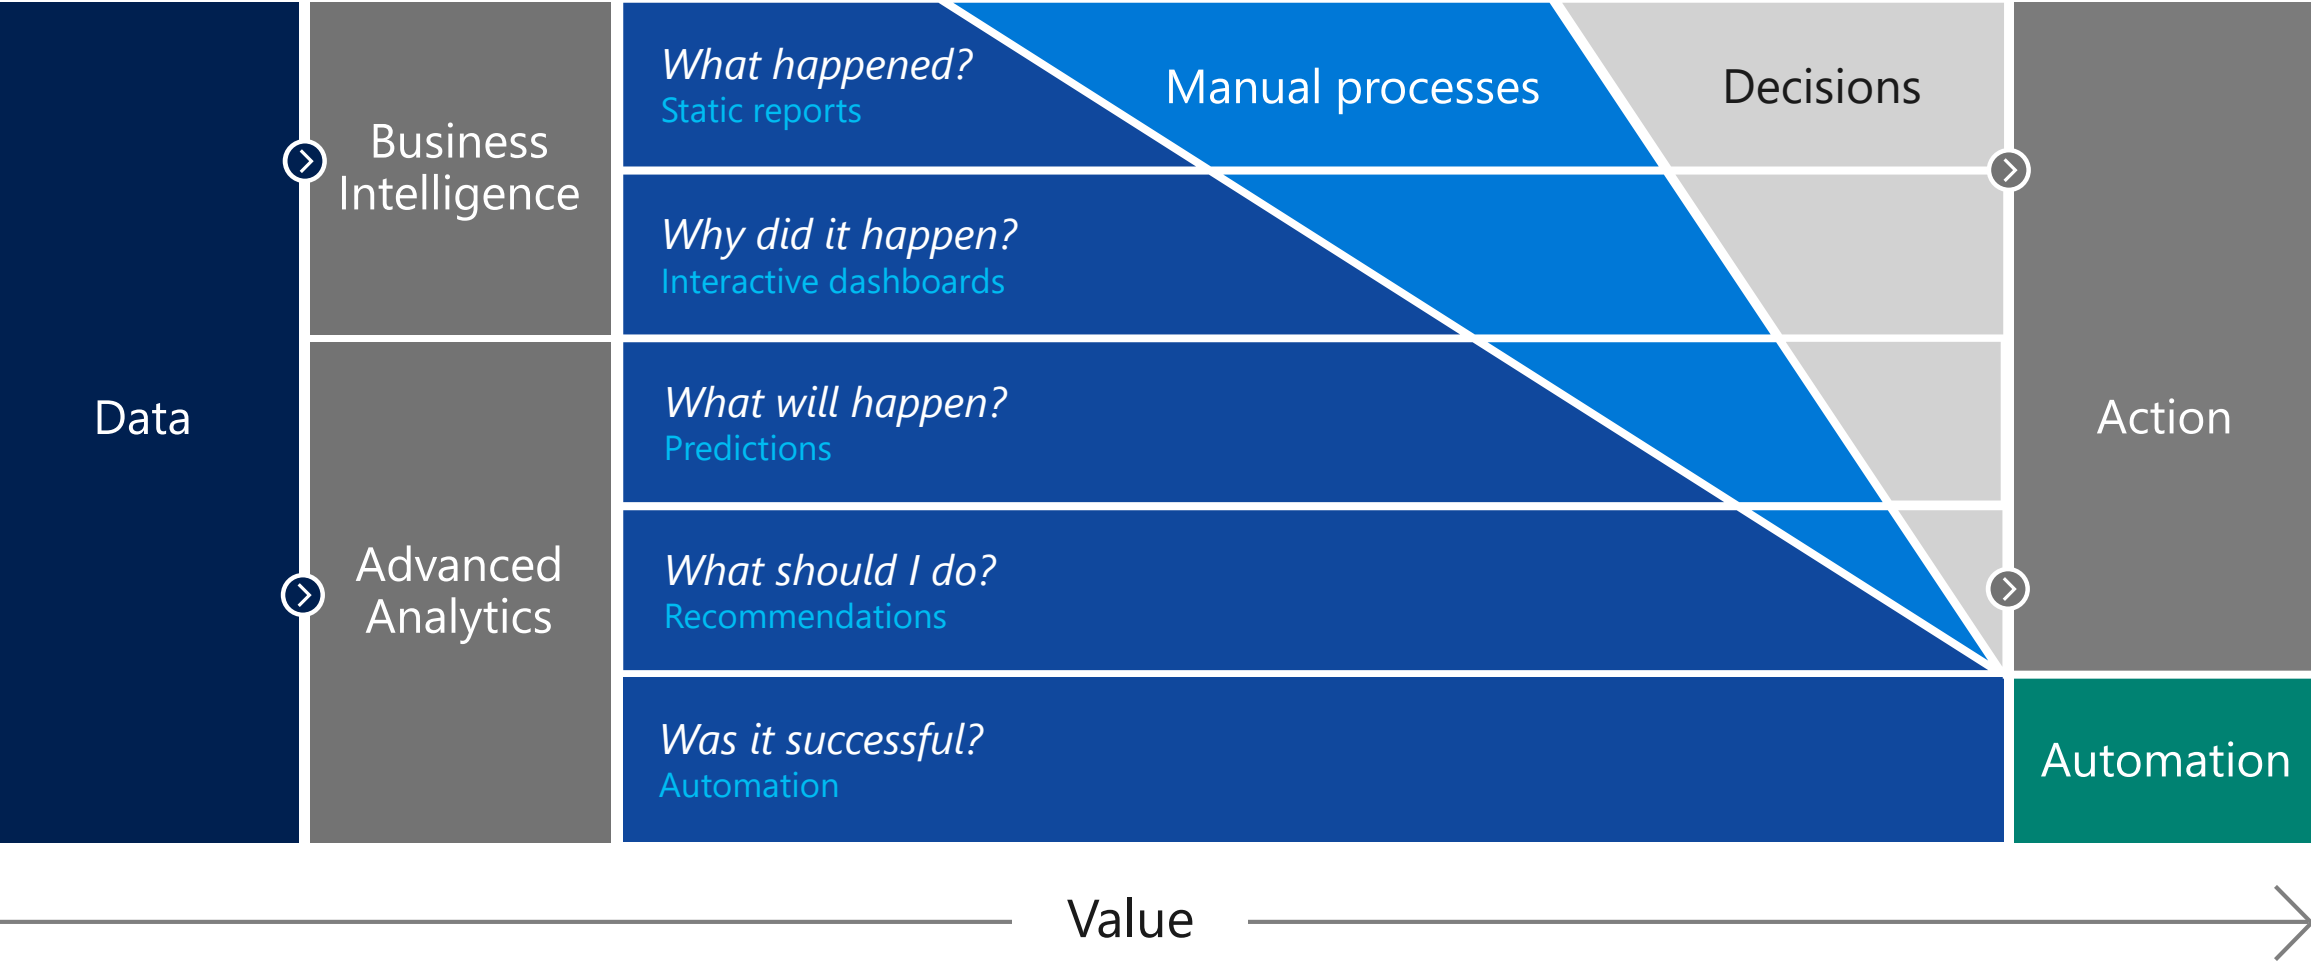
Data

Business Intelligence

Advanced Analytics

What happened?
Static reports

Manual processes

Decisions

Why did it happen?
Interactive dashboards

What will happen?
Predictions

What should I do?
Recommendations

Was it successful?
Automation

Action

Automation

Value